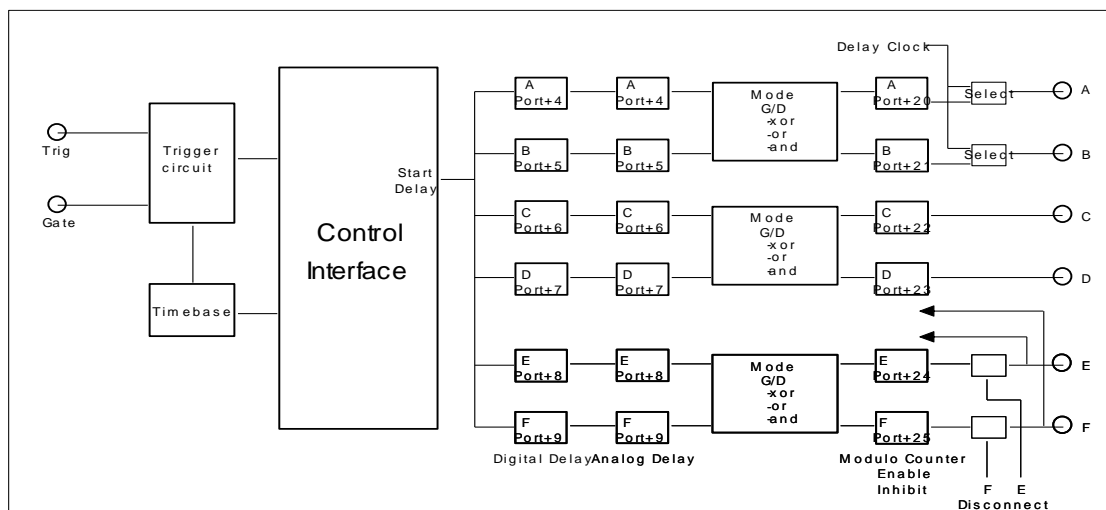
Trig

Gate

Trigger circuit

Timebase

Control Interface

Start Delay

A Port+4
A Port+4
Mode G/D -xor -or -and
A Port+20
Delay Clock
Select
A

B Port+5
B Port+5
B Port+21
Select
B

C Port+6
C Port+6
Mode G/D -xor -or -and
C Port+22
C

D Port+7
D Port+7
D Port+23
D

E Port+8
E Port+8
Mode G/D -xor -or -and
E Port+24
E

F Port+9
F Port+9
F Port+25
F

Digital Delay
Analog Delay
Modulo Counter Enable Inhibit
F E Disconnect